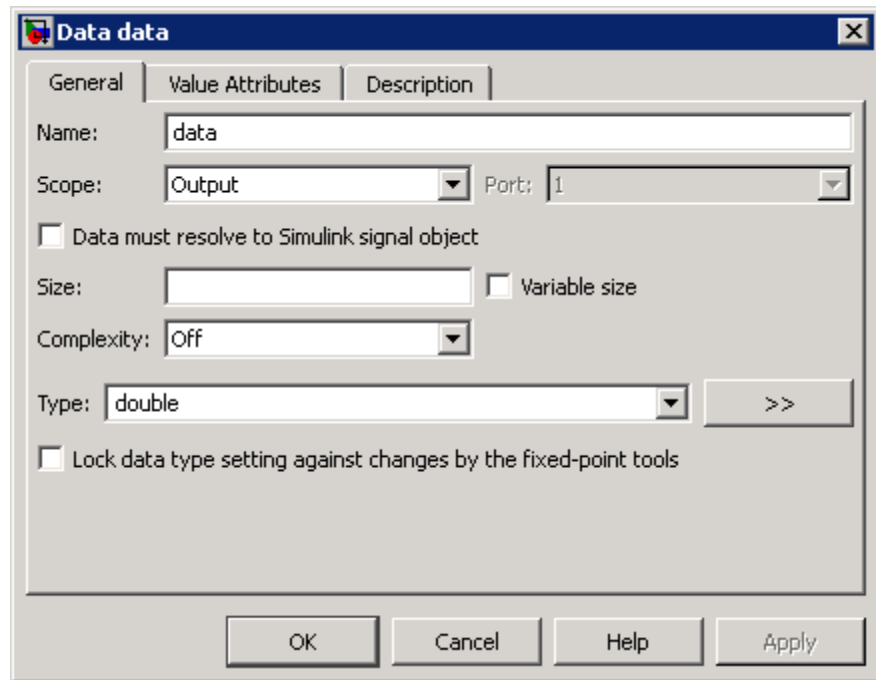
Data data

General | Value Attributes | Description

Name: data

Scope: Output Port: 1

Data must resolve to Simulink signal object

Size: Variable size

Complexity: Off

Type: double >>

Lock data type setting against changes by the fixed-point tools

OK Cancel Help Apply